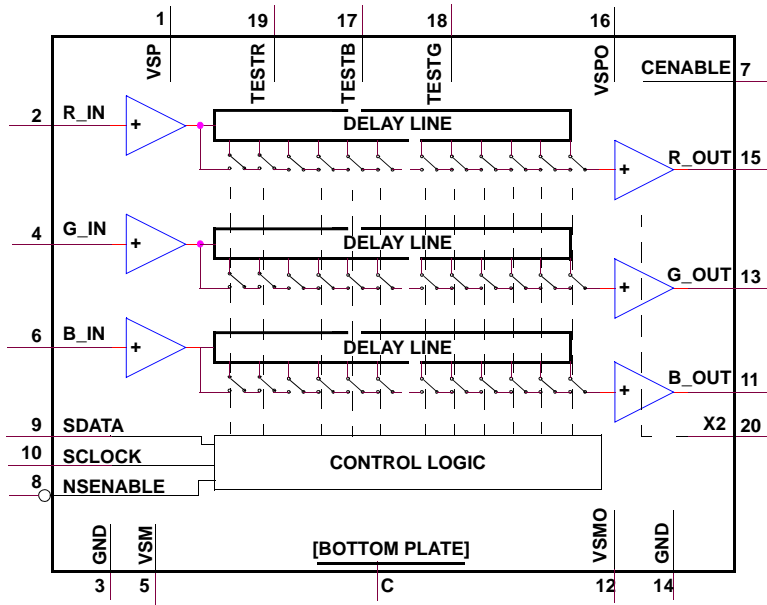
1
19
17
18
16
VSP
TESTR
TESTB
TESTG
VSPO
CENABLE 7
2 R_IN
+
DELAY LINE
+
R_OUT 15
4 G_IN
+
DELAY LINE
+
G_OUT 13
6 B_IN
+
DELAY LINE
+
B_OUT 11
X2 20
9 SDATA
10 SCLOCK
CONTROL LOGIC
8 NSENABLE
GND
VSM
[BOTTOM PLATE]
VSMO
GND
3
5
C
12
14